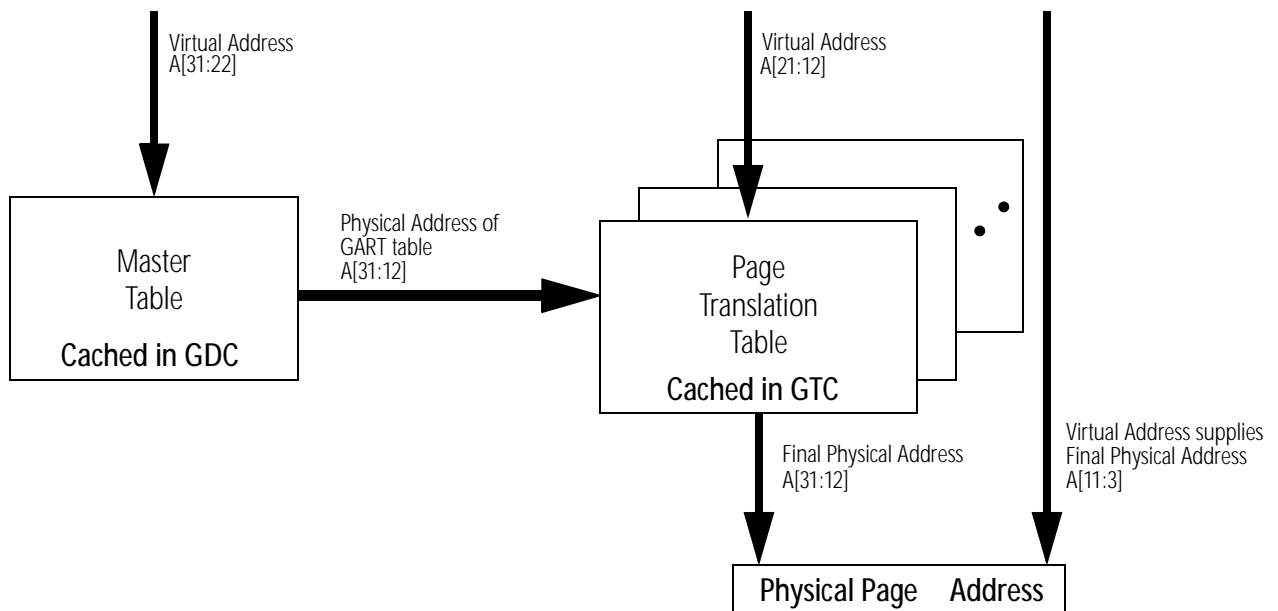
Virtual Address
A[31:22]

Virtual Address
A[21:12]

Master
Table

Cached in GDC

Physical Address of
GART table
A[31:12]

Page
Translation
Table

Cached in GTC

Final Physical Address
A[31:12]

Virtual Address supplies
Final Physical Address
A[11:3]

Physical Page Address